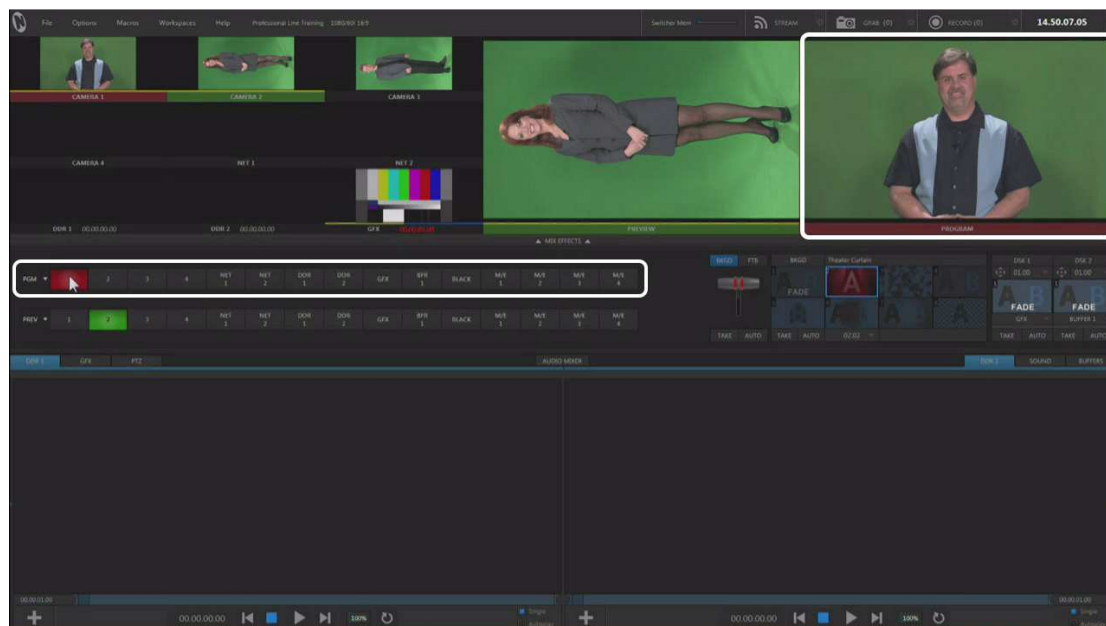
File Options Macros Workspaces Help Professional Line Training 1080/60i 16:9

Switcher Mon STREAM GRAB (0) RECORD (0) 14.50.07.05

CAMERA 2 CAMERA 2 CAMERA 3

CAMERA 4 NET 1 NET 2

DDR 1 00.00.00.00 DDR 2 00.00.00.00 GFX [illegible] PREVIEW PROGRAM

▲ MIX EFFECTS ▲

PGM ▾ 1 2 3 4 NET 1 NET 2 DDR 1 DDR 2 GFX BFR 1 BLACK M/E 1 M/E 2 M/E 3 M/E 4

PREV ▾ 1 2 3 4 NET 1 NET 2 DDR 1 DDR 2 GFX BFR 1 BLACK M/E 1 M/E 2 M/E 3 M/E 4

BKGD FTB BKGD Theater Curtain DSK 1 DSK 2

01.00 01.00

FADE FADE FADE

GFX BUFFER 1

TAKE AUTO TAKE AUTO 02.02 TAKE AUTO TAKE AUTO

DDR 1 GFX PTZ AUDIO MIXER DDR 2 SOUND BUFFERS

00.00.01.00 00.00.01.00

00.00.00.00 100% Single 00.00.00.00 100% Single